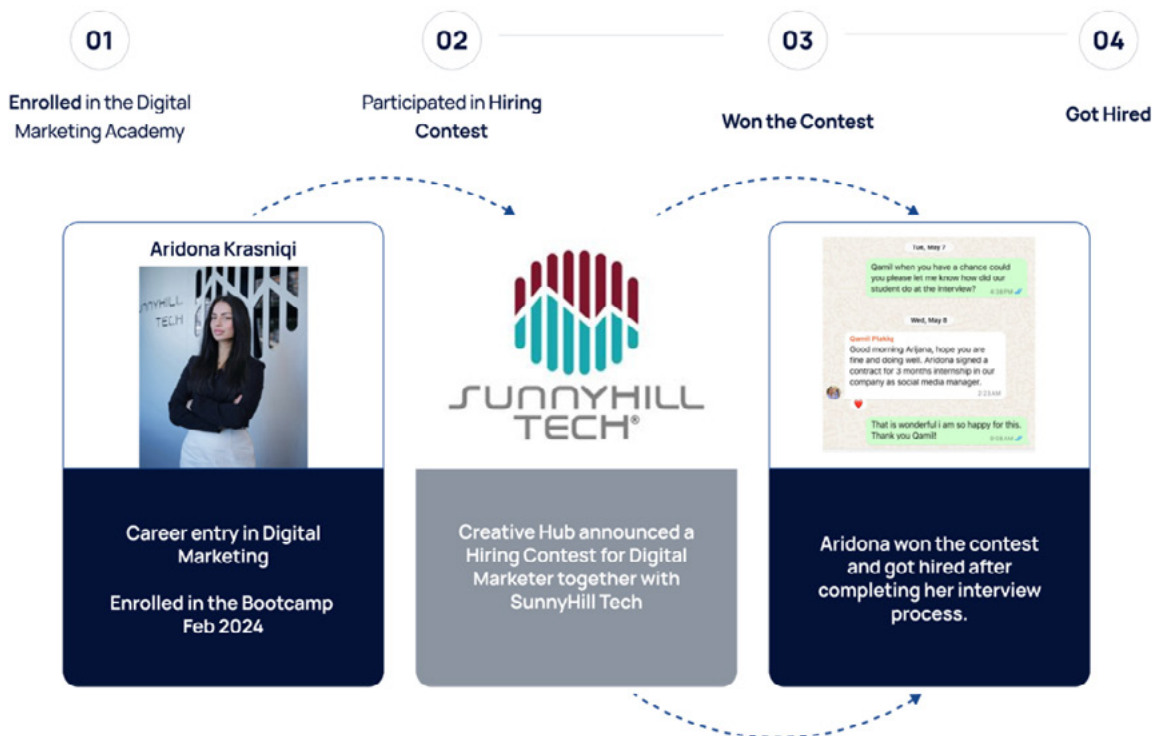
01

Enrolled in the Digital Marketing Academy

02

Participated in Hiring Contest

03

Won the Contest

04

Got Hired

Aridona Krasniqi

SUNNYHILL TECH

Career entry in Digital Marketing

Enrolled in the Bootcamp Feb 2024

SUNNYHILL TECH®

Creative Hub announced a Hiring Contest for Digital Marketer together with SunnyHill Tech

Tue, May 7

Qamil when you have a chance could you please let me know how did our student do at the interview?

Wed, May 8

Qamil Plakiq

Good morning Arijana, hope you are fine and doing well. Aridona signed a contract for 3 months internship in our company as social media manager.

That is wonderful i am so happy for this. Thank you Qamil!

Aridona won the contest and got hired after completing her interview process.